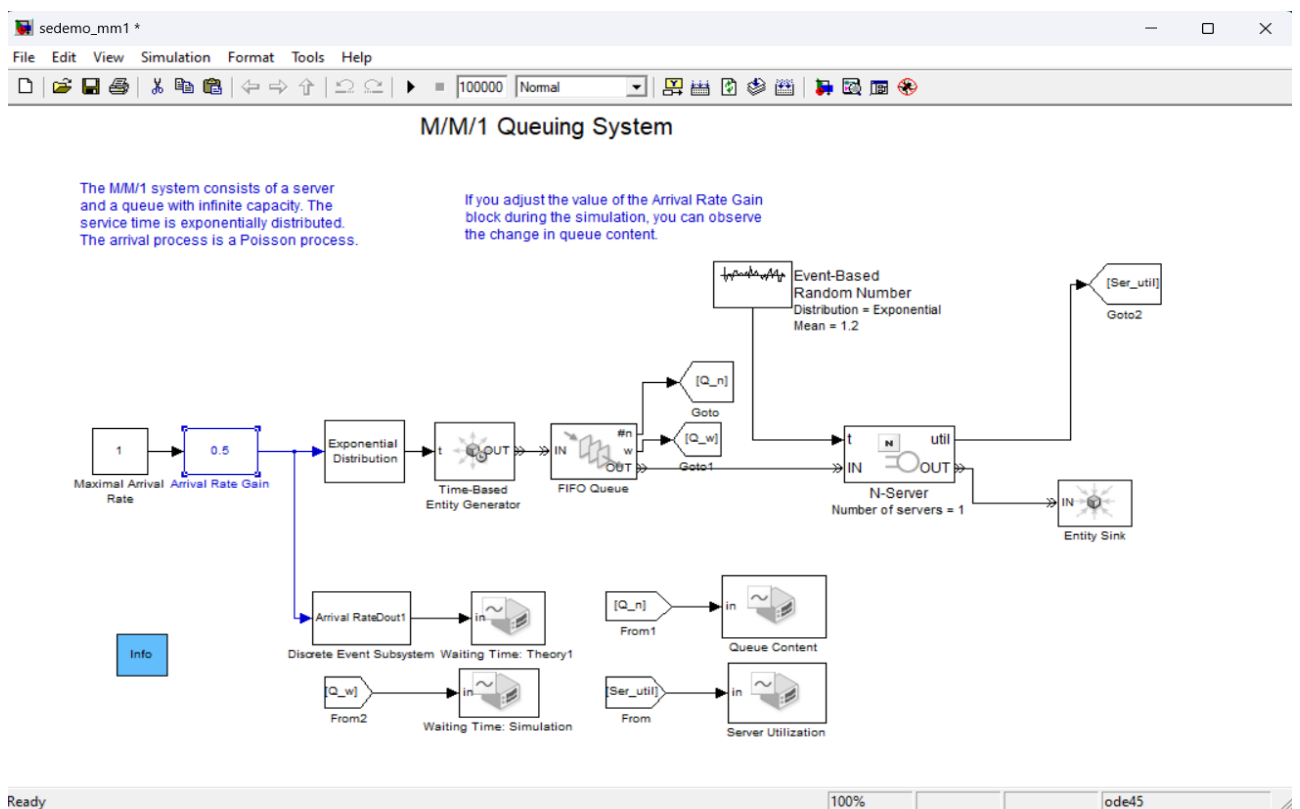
sedemo_mm1 *

File Edit View Simulation Format Tools Help

100000 Normal

M/M/1 Queuing System

The M/M/1 system consists of a server and a queue with infinite capacity. The service time is exponentially distributed. The arrival process is a Poisson process.

If you adjust the value of the Arrival Rate Gain block during the simulation, you can observe the change in queue content.

Event-Based Random Number
Distribution = Exponential
Mean = 1.2

[Ser_util]
Goto2

[Q_n]
Goto

[Q_w]
Goto1

1
Maximal Arrival Rate

0.5
Arrival Rate Gain

Exponential Distribution

t OUT
Time-Based Entity Generator

IN #n w OUT
FIFO Queue

t util
IN OUT
N
N-Server
Number of servers = 1

IN
Entity Sink

Arrival RateDout1
Discrete Event Subsystem

in
Waiting Time: Theory1

[Q_n]
From1

in
Queue Content

Info

[Q_w]
From2

in
Waiting Time: Simulation

[Ser_util]
From

in
Server Utilization

Ready 100% ode45